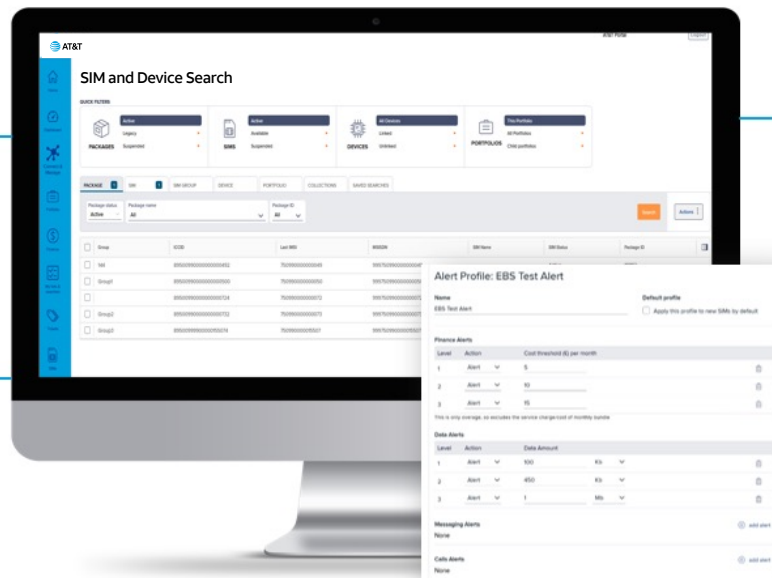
AT&T

AT&T Portal

Logout

SIM and Device Search

QUICK FILTERS

PACKAGES

Active

Legacy

Suspended

SIMS

Active

Available

Suspended

DEVICES

All Devices

Linked

Unlinked

PORTFOLIOS

This Portfolio

All Portfolios

Child portfolios

PACKAGE

SIM

SIM GROUP

DEVICE

PORTFOLIO

COLLECTIONS

SAVED SEARCHES

Package status

Active

Package name

All

Package ID

All

Search

Actions

| | Group | ICCID | Last IMEI | MSISDN | SIM Name | SIM Status | Package ID |
|---|---|---|---|---|---|---|---|
| | NA | 8950990000000000492 | 750990000000049 | 9957509900000000 | | | |
| | Group1 | 8950990000000000500 | 750990000000050 | 9957509900000000 | | | |
| | | 8950990000000000724 | 750990000000072 | 9957509900000000 | | | |
| | Group2 | 8950990000000000772 | 750990000000072 | 9957509900000000 | | | |
| | Group3 | 8950990000000055074 | 750990000055507 | 9957509900000055 | | | |

Alert Profile: EBS Test Alert

Name

EBS Test Alert

Default profile

Apply this profile to new SIMs by default

Finance Alerts

| Level | Action | Cost threshold (£) per month |
|---|---|---|
| 1 | Alert | 5 |
| 2 | Alert | 10 |
| 3 | Alert | 15 |

This is only overage, as excludes the service charge cost of monthly bundle

Data Alerts

| Level | Action | Data Amount | |
|---|---|---|---|
| 1 | Alert | 100 | Kb |
| 2 | Alert | 450 | Kb |
| 3 | Alert | 1 | Mb |

Messaging Alerts

add alert

None

Calls Alerts

add alert

None